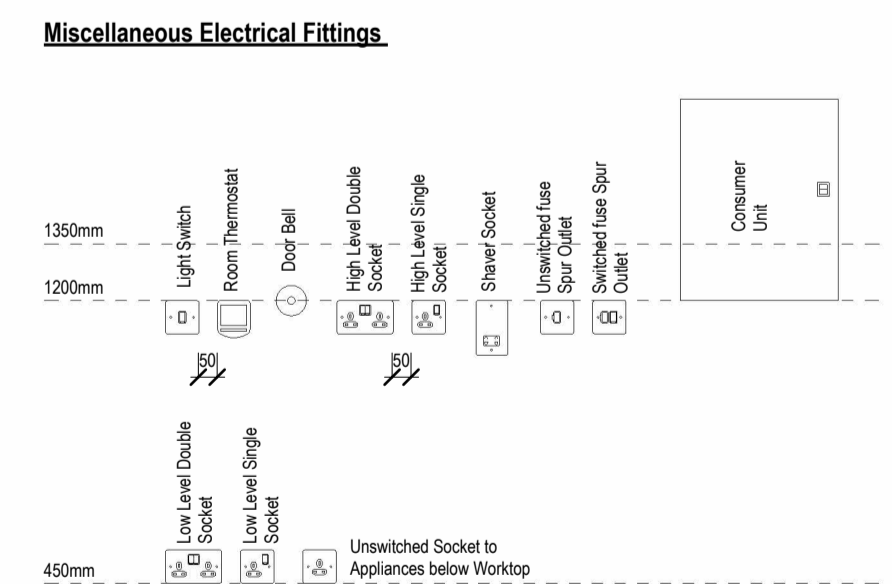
Miscellaneous Electrical Fittings

1350mm

1200mm

Light Switch

Room Thermostat

Door Bell

High Level Double Socket

High Level Single Socket

Shaver Socket

Unswitched fuse Spur Outlet

Switched fuse Spur Outlet

Consumer Unit

50

50

Low Level Double Socket

Low Level Single Socket

Unswitched Socket to Appliances below Worktop

450mm